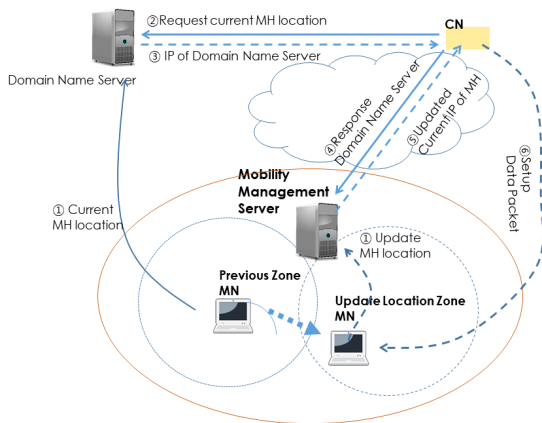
②Request current MH location

CN

③ IP of Domain Name Server

Domain Name Server

④Response Domain Name Server

⑤Updated Current IP of MH

⑥Setup Data Packet

Mobility Management Server

① Current MH location

① Update MH location

Previous Zone MN

Update Location Zone MN